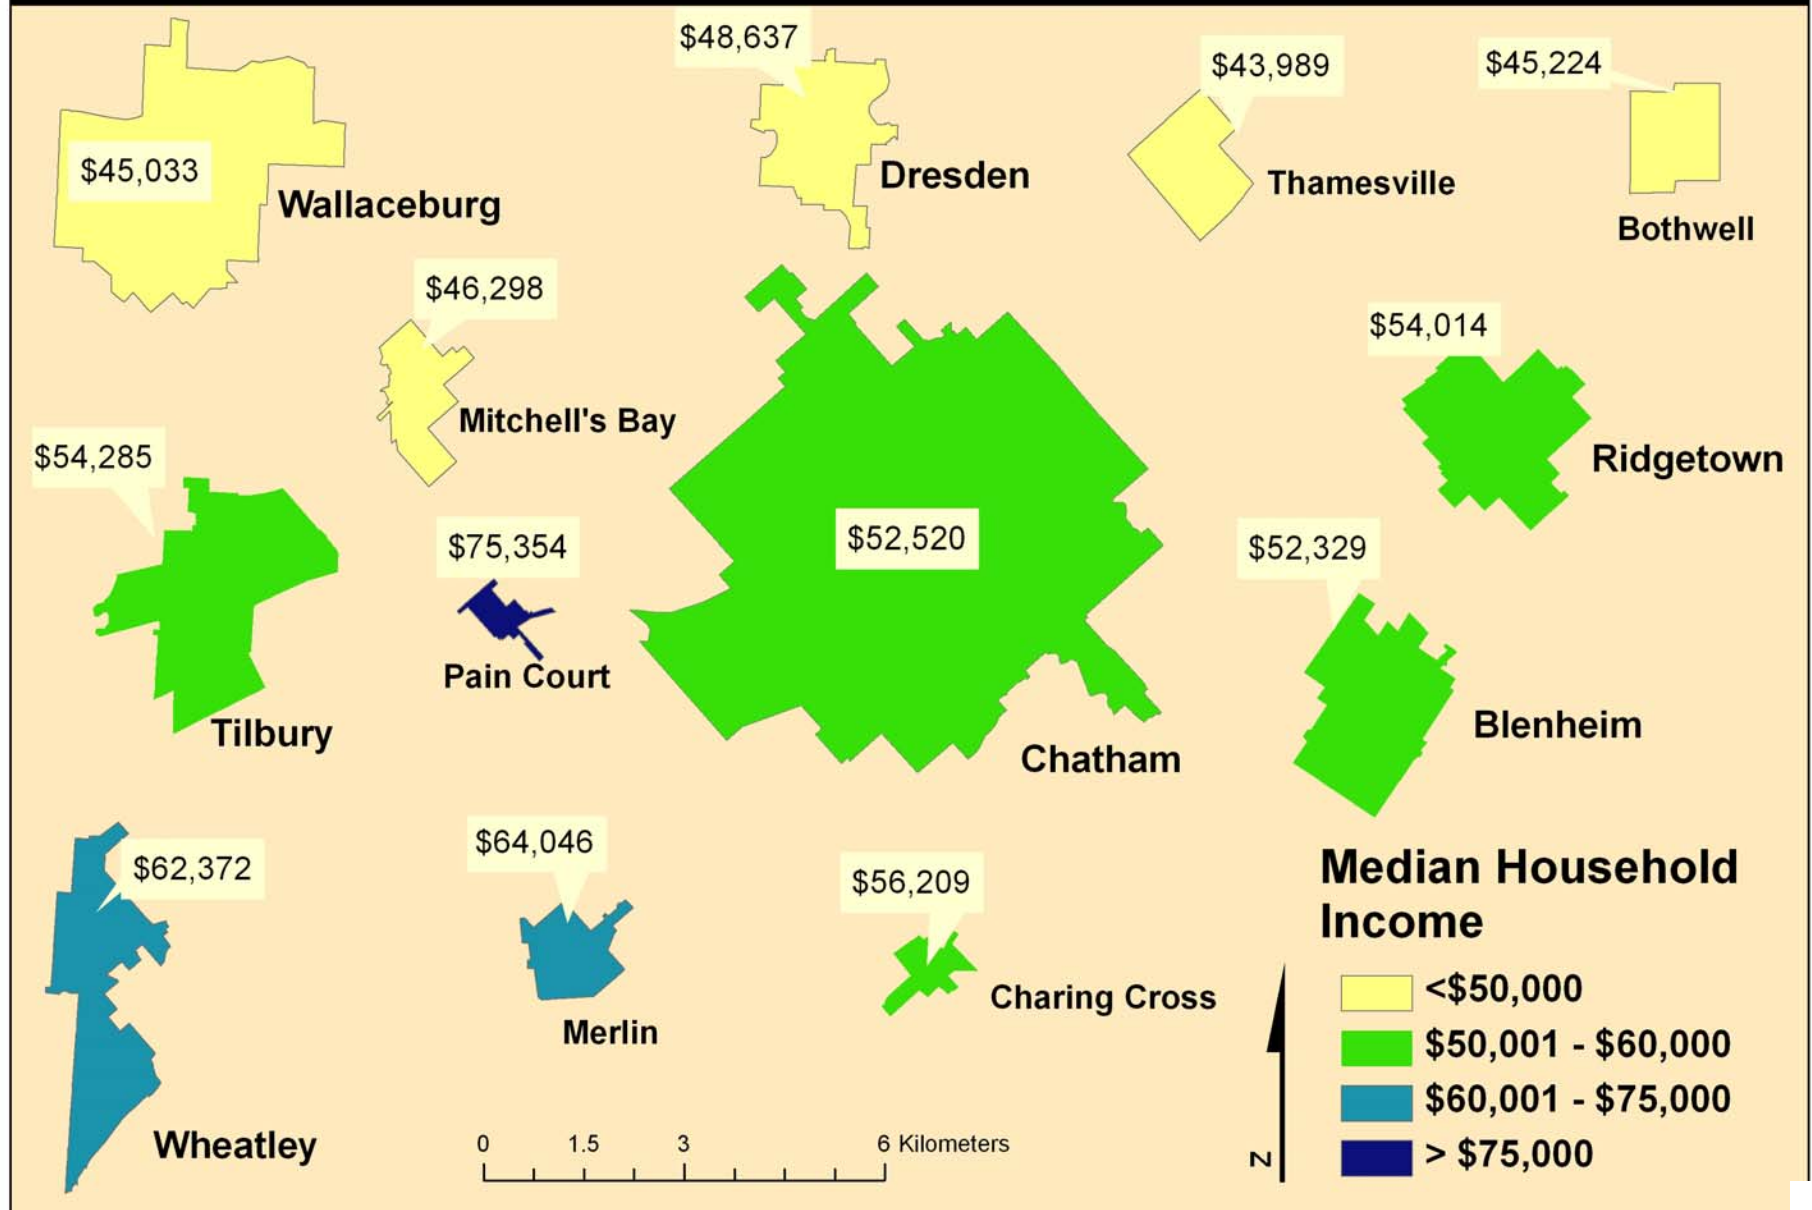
$45,033
Wallaceburg

$48,637
Dresden

$43,989
Thamesville

$45,224
Bothwell

$46,298
Mitchell's Bay

$54,014
Ridgetown

$54,285
Tilbury

$75,354
Pain Court

$52,520
Chatham

$52,329
Blenheim

$62,372
Wheatley

$64,046
Merlin

$56,209
Charing Cross

Median Household Income

<$50,000
$50,001 - $60,000
$60,001 - $75,000
> $75,000

0 1.5 3 6 Kilometers

N